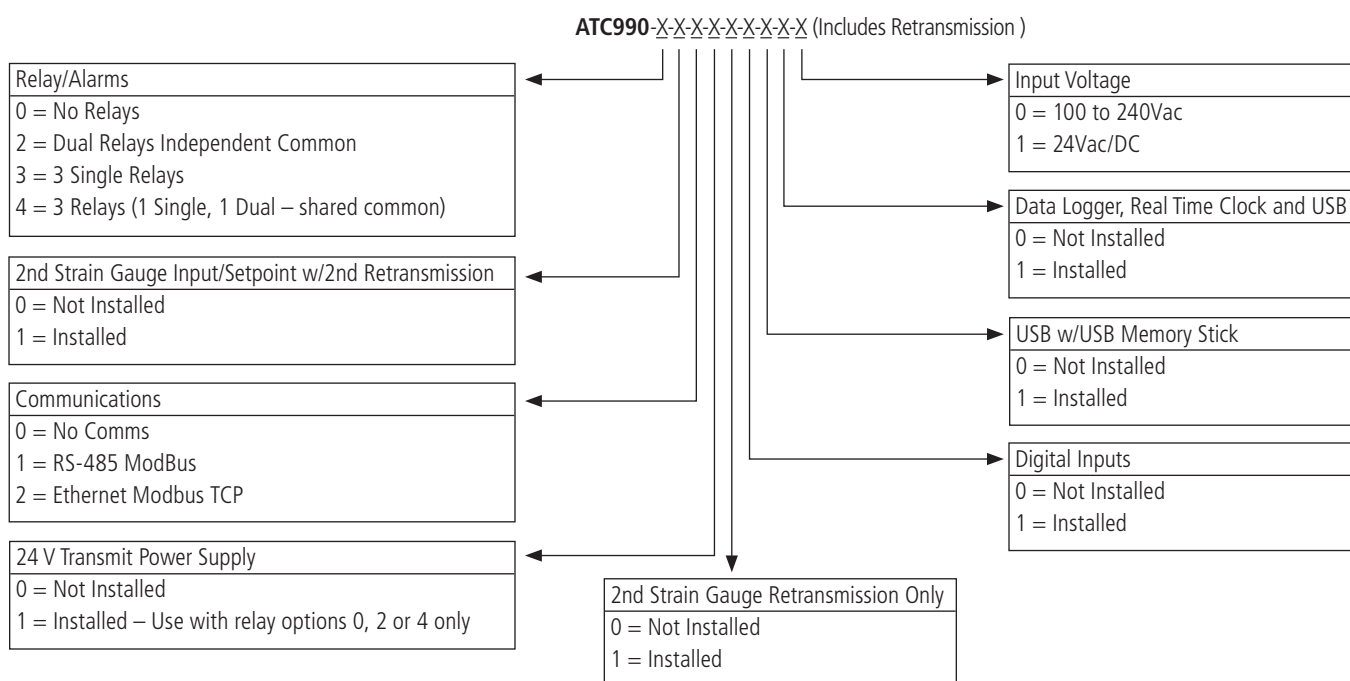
**ATC990**-X-X-X-X-X-X-X-X-X (Includes Retransmission )

Relay/Alarms
0 = No Relays
2 = Dual Relays Independent Common
3 = 3 Single Relays
4 = 3 Relays (1 Single, 1 Dual – shared common)

2nd Strain Gauge Input/Setpoint w/2nd Retransmission
0 = Not Installed
1 = Installed

Communications
0 = No Comms
1 = RS-485 ModBus
2 = Ethernet Modbus TCP

24 V Transmit Power Supply
0 = Not Installed
1 = Installed – Use with relay options 0, 2 or 4 only

2nd Strain Gauge Retransmission Only
0 = Not Installed
1 = Installed

Input Voltage
0 = 100 to 240Vac
1 = 24Vac/DC

Data Logger, Real Time Clock and USB
0 = Not Installed
1 = Installed

USB w/USB Memory Stick
0 = Not Installed
1 = Installed

Digital Inputs
0 = Not Installed
1 = Installed